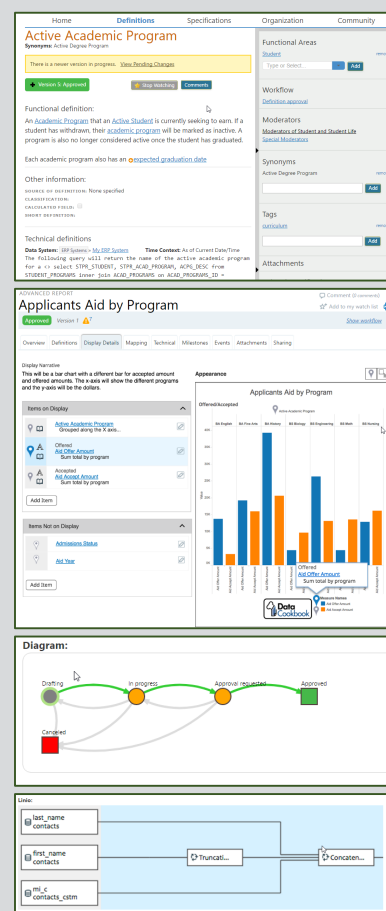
Home Definitions Specifications Organization Community

Active Academic Program

Synonyms: Active Degree Program

There is a newer version in progress. View Pending Changes

Version 5: Approved Stop Watching Comments

Functional definition:

An Academic Program that an Active Student is currently seeking to earn. If a student has withdrawn, their academic program will be marked as inactive. A program is also no longer considered active once the student has graduated.

Each academic program also has an expected graduation date

Other information:

SOURCE OF DEFINITION: None specified
CLASSIFICATION:
CALCULATED FIELD:
SHORT DEFINITION:

Technical definitions

Data System: ERP Systems > My ERP System Time Context: As of Current Date/Time

The following query will return the name of the active academic program for a <> select STPR_STUDENT, STPR_ACAD_PROGRAM, ACPG_DESC from STUDENT_PROGRAMS inner join ACAD_PROGRAMS on ACAD_PROGRAMS_ID =

Functional Areas
Student remove
Type or Select... Add

Workflow
Definition approval

Moderators
Moderators of Student and Student Life
Special Moderators

Synonyms
Active Degree Program remove
Add

Tags
curriculum remove
Add

Attachments

ADVANCED REPORT
Applicants Aid by Program
Comment (0 comments)
Add to my watch list
Approved Version 7
Show workflow

Overview Definitions Display Details Mapping Technical Milestones Events Attachments Sharing

Display Narrative
This will be a bar chart with a different bar for accepted amount and offered amounts. The x-axis will show the different programs and the y-axis will be the dollars.

Appearance

Items on Display
Active Academic Program
Grouped along the X axis...
Offered
Aid Offer Amount
Sum total by program
Accepted
Aid Accept Amount
Sum total by program
Add Item

Items Not on Display
Admissions Status
Aid Year
Add Item

Applicants Aid by Program
Offered/Accepted
Active Academic Program
BA English BA Fine Arts BA History BA Biology BA Engineering BA Math BA Nursing
Offered
Aid Offer Amount
Sum total by program
Measure Names
Aid Offer Amount
Aid Accept Amount
Data Cookbook

Diagram:
Drafting In progress Approval requested Approved
Canceled

Unio:
last_name
contacts
first_name
contacts
mi_c
contacts_cstm
Truncati...
Concaten...